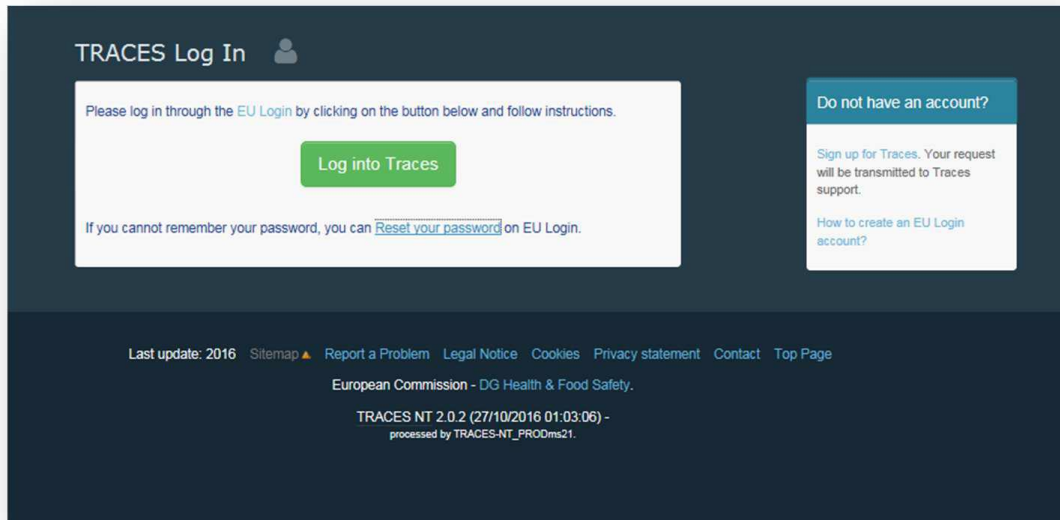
TRACES Log In

Please log in through the EU Login by clicking on the button below and follow instructions.

Log into Traces

If you cannot remember your password, you can Reset your password on EU Login.

Do not have an account?

Sign up for Traces. Your request will be transmitted to Traces support.

How to create an EU Login account?

Last update: 2016 Sitemap Report a Problem Legal Notice Cookies Privacy statement Contact Top Page

European Commission - DG Health & Food Safety.

TRACES NT 2.0.2 (27/10/2016 01:03:06) -
processed by TRACES-NT_PRODms21.